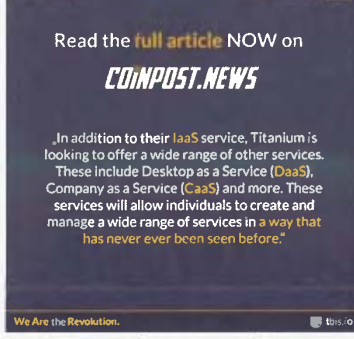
Read the full article NOW on

COINPOST.NEWS

„In addition to their IaaS service, Titanium is looking to offer a wide range of other services. These include Desktop as a Service (DaaS), Company as a Service (CaaS) and more. These services will allow individuals to create and manage a wide range of services in a way that has never ever been seen before."

We Are the Revolution.

tbis.io